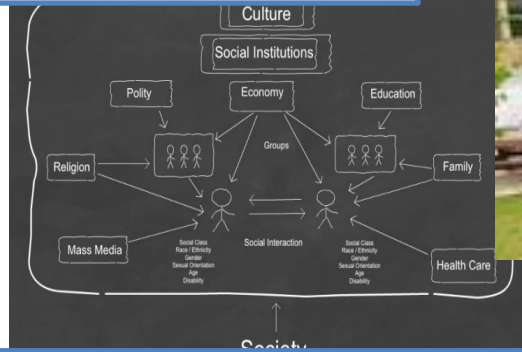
Culture

Social Institutions

Polity

Economy

Education

Groups

Religion

Family

Mass Media

Social Interaction

Health Care

Social Class
Race / Ethnicity
Gender
Sexual Orientation
Age
Disability

Social Class
Race / Ethnicity
Gender
Sexual Orientation
Age
Disability

Society